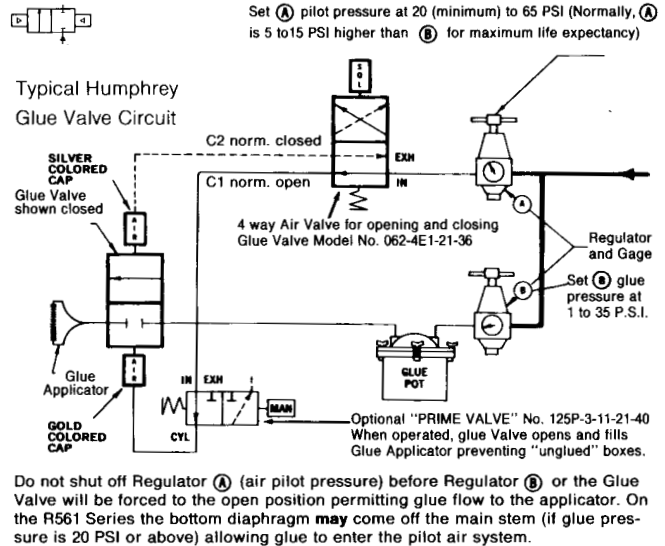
Set Ⓐ pilot pressure at 20 (minimum) to 65 PSI (Normally, Ⓐ is 5 to15 PSI higher than Ⓑ for maximum life expectancy)

Typical Humphrey Glue Valve Circuit

SOL

C2 norm. closed

EXH

C1 norm. open

IN

SILVER COLORED CAP

AIR

Glue Valve shown closed

4 way Air Valve for opening and closing Glue Valve Model No. 062-4E1-21-36

A

Regulator and Gage

Set Ⓑ glue pressure at 1 to 35 P.S.I.

B

GLUE POT

Glue Applicator

AIR

GOLD COLORED CAP

IN EXH

MAN

CYL

Optional "PRIME VALVE" No. 125P-3-11-21-40 When operated, glue Valve opens and fills Glue Applicator preventing "unglued" boxes.

Do not shut off Regulator Ⓐ (air pilot pressure) before Regulator Ⓑ or the Glue Valve will be forced to the open position permitting glue flow to the applicator. On the R561 Series the bottom diaphragm **may** come off the main stem (if glue pressure is 20 PSI or above) allowing glue to enter the pilot air system.